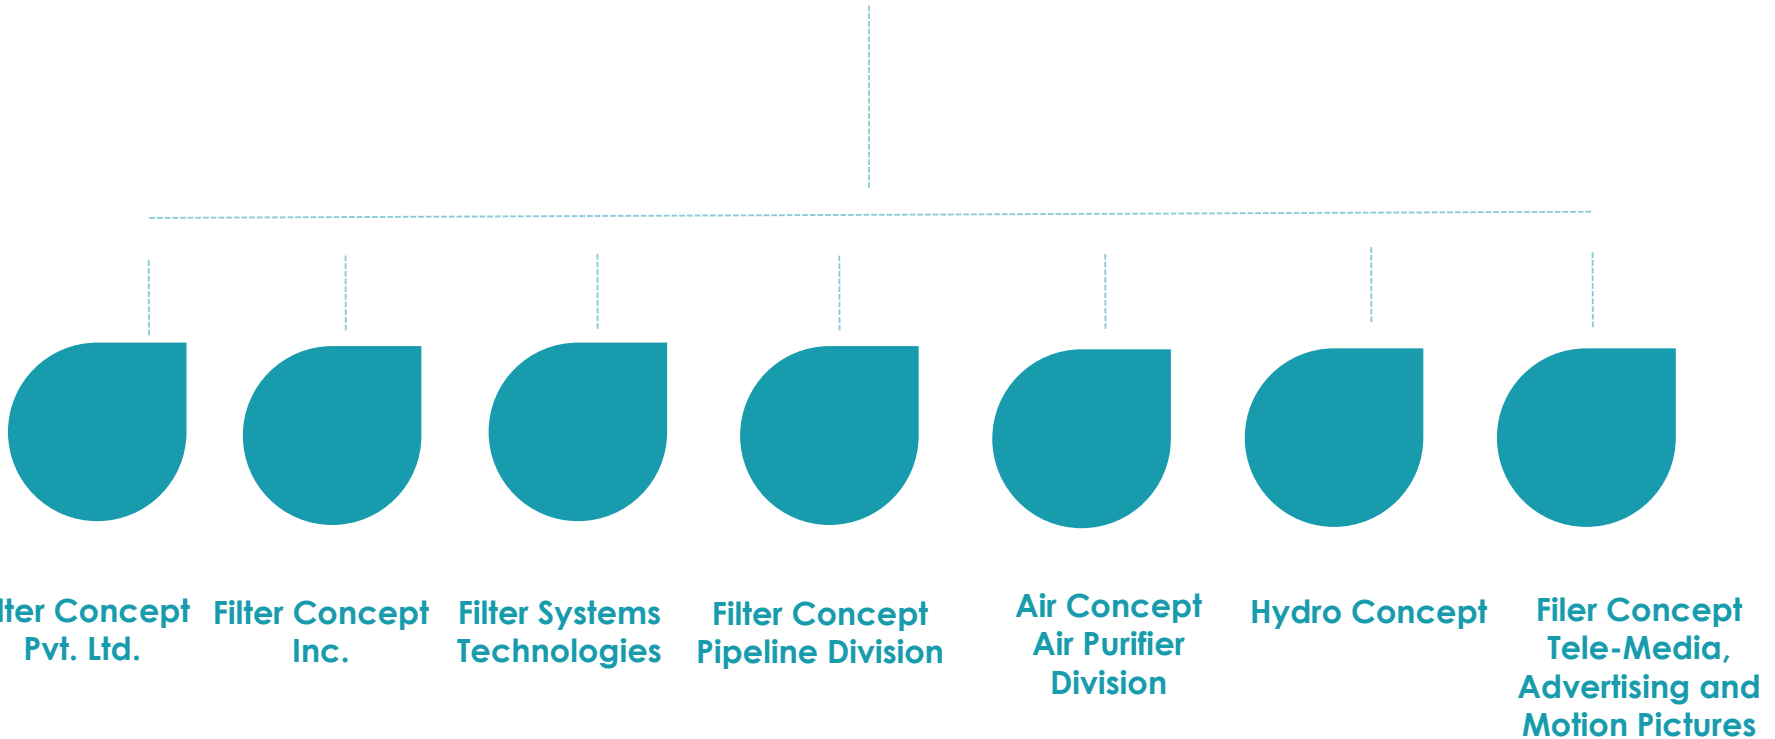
lter Concept Pvt. Ltd.

Filter Concept Inc.

Filter Systems Technologies

Filter Concept Pipeline Division

Air Concept Air Purifier Division

Hydro Concept

Filer Concept Tele-Media, Advertising and Motion Pictures